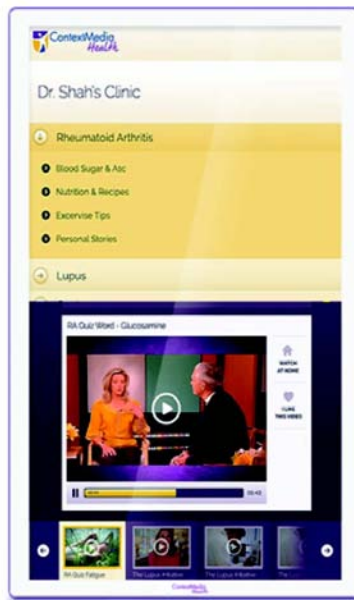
ContextMedia Health

Dr. Shah's Clinic

Rheumatoid Arthritis

Blood Sugar & A1c

Nutrition & Recipes

Excervise Tips

Personal Stories

Lupus

RA Quiz Word - Glucosamine

WATCH AT HOME

LIKE THIS VIDEO

00:43

RA Quiz Fatigue

The Lupus Initiative

The Lupus Initiative

The L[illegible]

ContextMedia Health